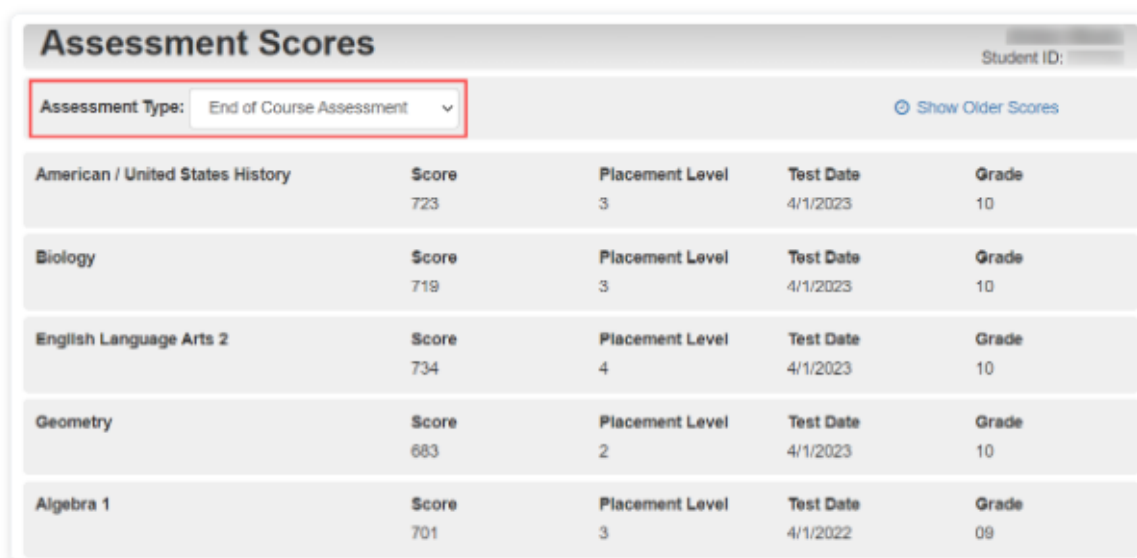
Assessment Scores

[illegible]
Student ID: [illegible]

Assessment Type: End of Course Assessment

Show Older Scores

| | Score | Placement Level | Test Date | Grade |
|---|---|---|---|---|
| American / United States History | 723 | 3 | 4/1/2023 | 10 |
| Biology | 719 | 3 | 4/1/2023 | 10 |
| English Language Arts 2 | 734 | 4 | 4/1/2023 | 10 |
| Geometry | 683 | 2 | 4/1/2023 | 10 |
| Algebra 1 | 701 | 3 | 4/1/2022 | 09 |